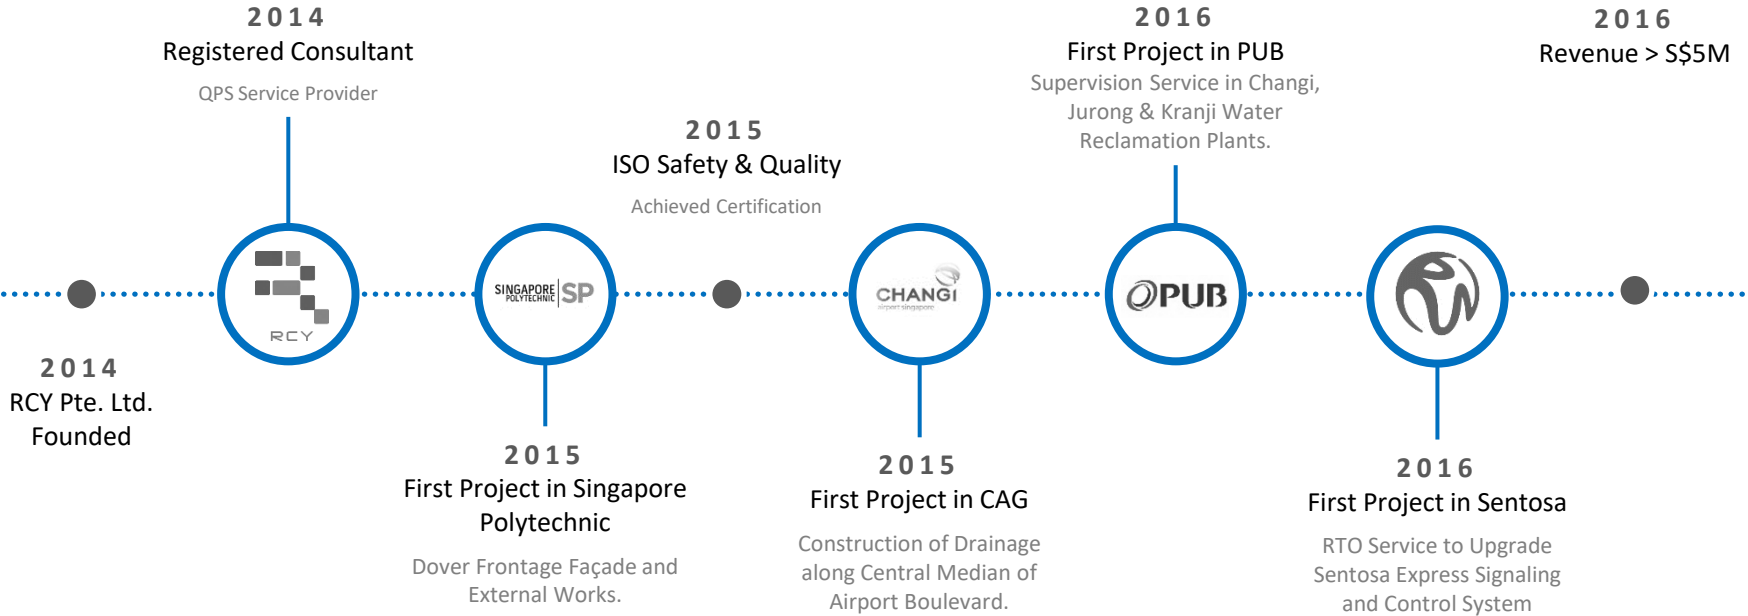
2014
Registered Consultant
QPS Service Provider

2015
ISO Safety & Quality
Achieved Certification

2016
First Project in PUB
Supervision Service in Changi, Jurong & Kranji Water Reclamation Plants.

2016
Revenue > S$5M

RCY

SINGAPORE POLYTECHNIC SP

CHANGI
Airport Singapore

PUB

2014
RCY Pte. Ltd.
Founded

2015
First Project in Singapore Polytechnic
Dover Frontage Façade and External Works.

2015
First Project in CAG
Construction of Drainage along Central Median of Airport Boulevard.

2016
First Project in Sentosa
RTO Service to Upgrade Sentosa Express Signaling and Control System